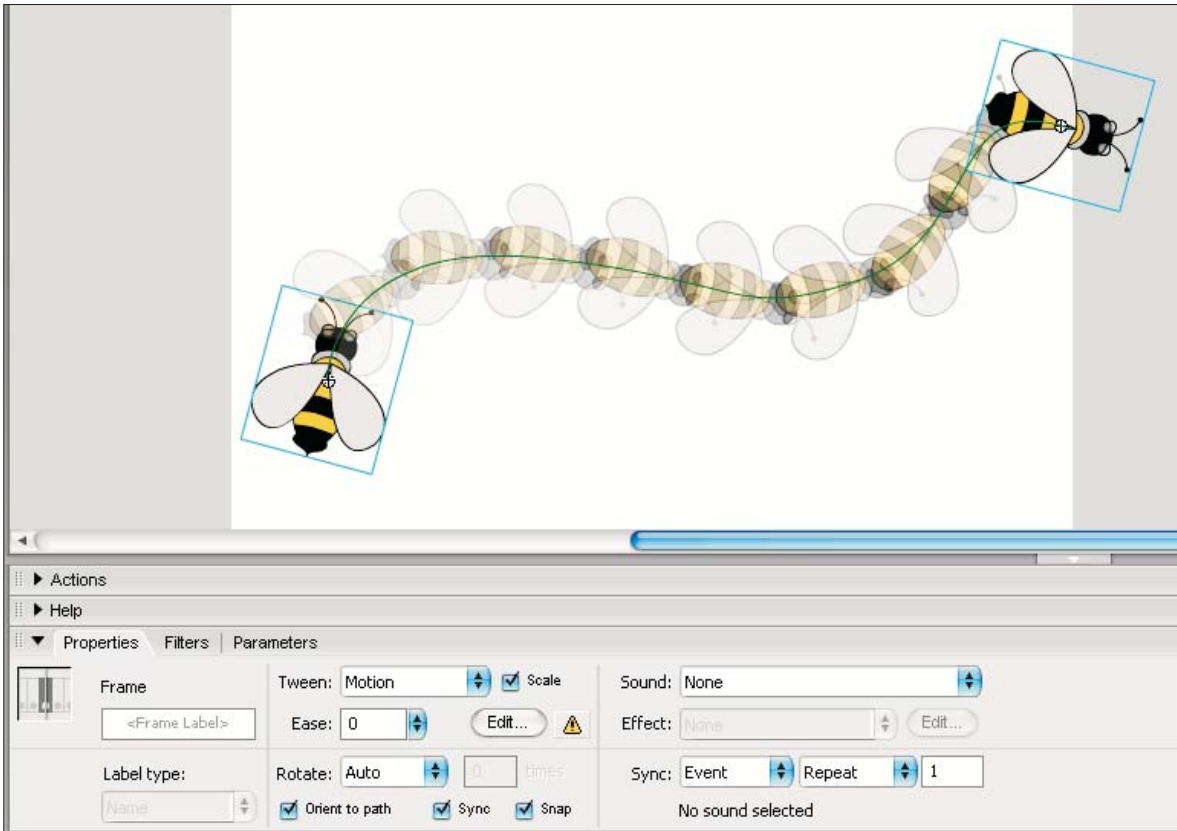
Actions

Help

Properties | Filters | Parameters

Frame

<Frame Label>

Label type:

Name

Tween: Motion

Scale

Ease: 0

Edit...

Rotate: Auto

0

times

Orient to path

Sync

Snap

Sound: None

Effect: None

Edit...

Sync: Event

Repeat

1

No sound selected